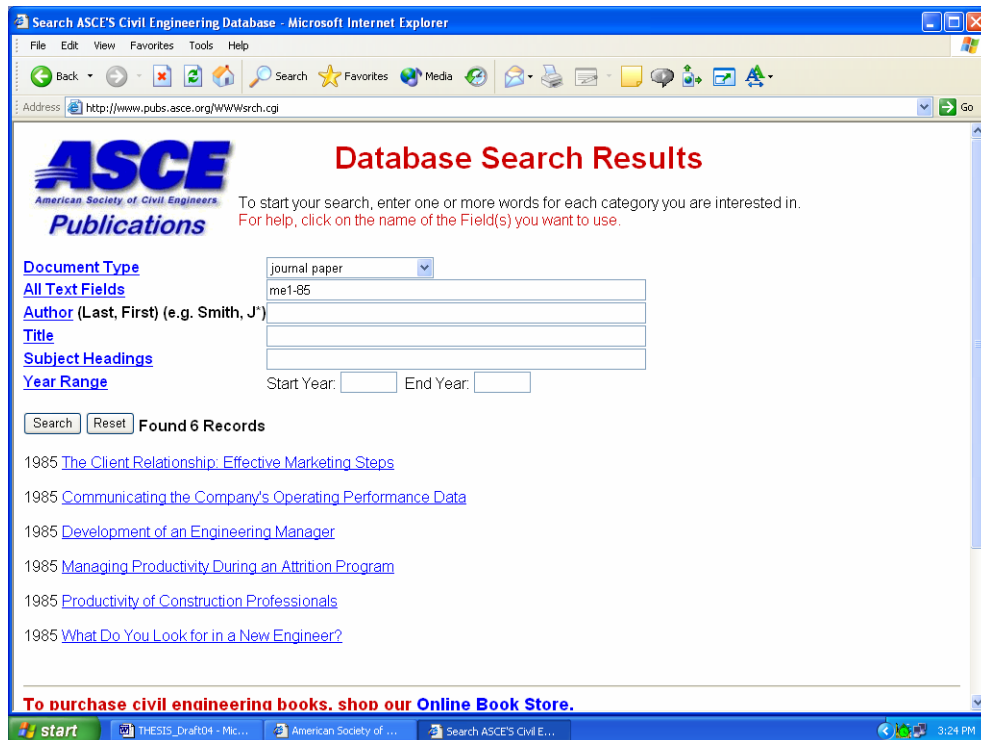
Search ASCE'S Civil Engineering Database - Microsoft Internet Explorer

File Edit View Favorites Tools Help

Back Search Favorites Media

Address http://www.pubs.asce.org/WWWsrch.cgi Go

ASCE
American Society of Civil Engineers
Publications

Database Search Results

To start your search, enter one or more words for each category you are interested in.
For help, click on the name of the Field(s) you want to use.

Document Type journal paper
All Text Fields me1-85
Author (Last, First) (e.g. Smith, J*)
Title
Subject Headings
Year Range Start Year: End Year:

Search Reset Found 6 Records

1985 The Client Relationship: Effective Marketing Steps

1985 Communicating the Company's Operating Performance Data

1985 Development of an Engineering Manager

1985 Managing Productivity During an Attrition Program

1985 Productivity of Construction Professionals

1985 What Do You Look for in a New Engineer?

To purchase civil engineering books, shop our Online Book Store.

start THESIS_Draft04 - Mic... American Society of ... Search ASCE'S Civil E... 3:24 PM